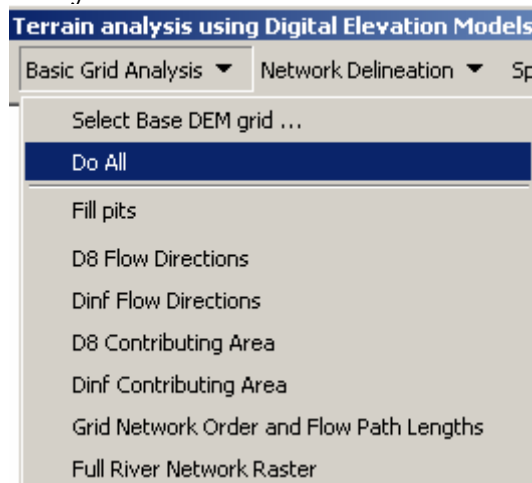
Terrain analysis using Digital Elevation Models

Basic Grid Analysis ▼ Network Delineation ▼ Sp

Select Base DEM grid ...

Do All

Fill pits

D8 Flow Directions

Dinf Flow Directions

D8 Contributing Area

Dinf Contributing Area

Grid Network Order and Flow Path Lengths

Full River Network Raster